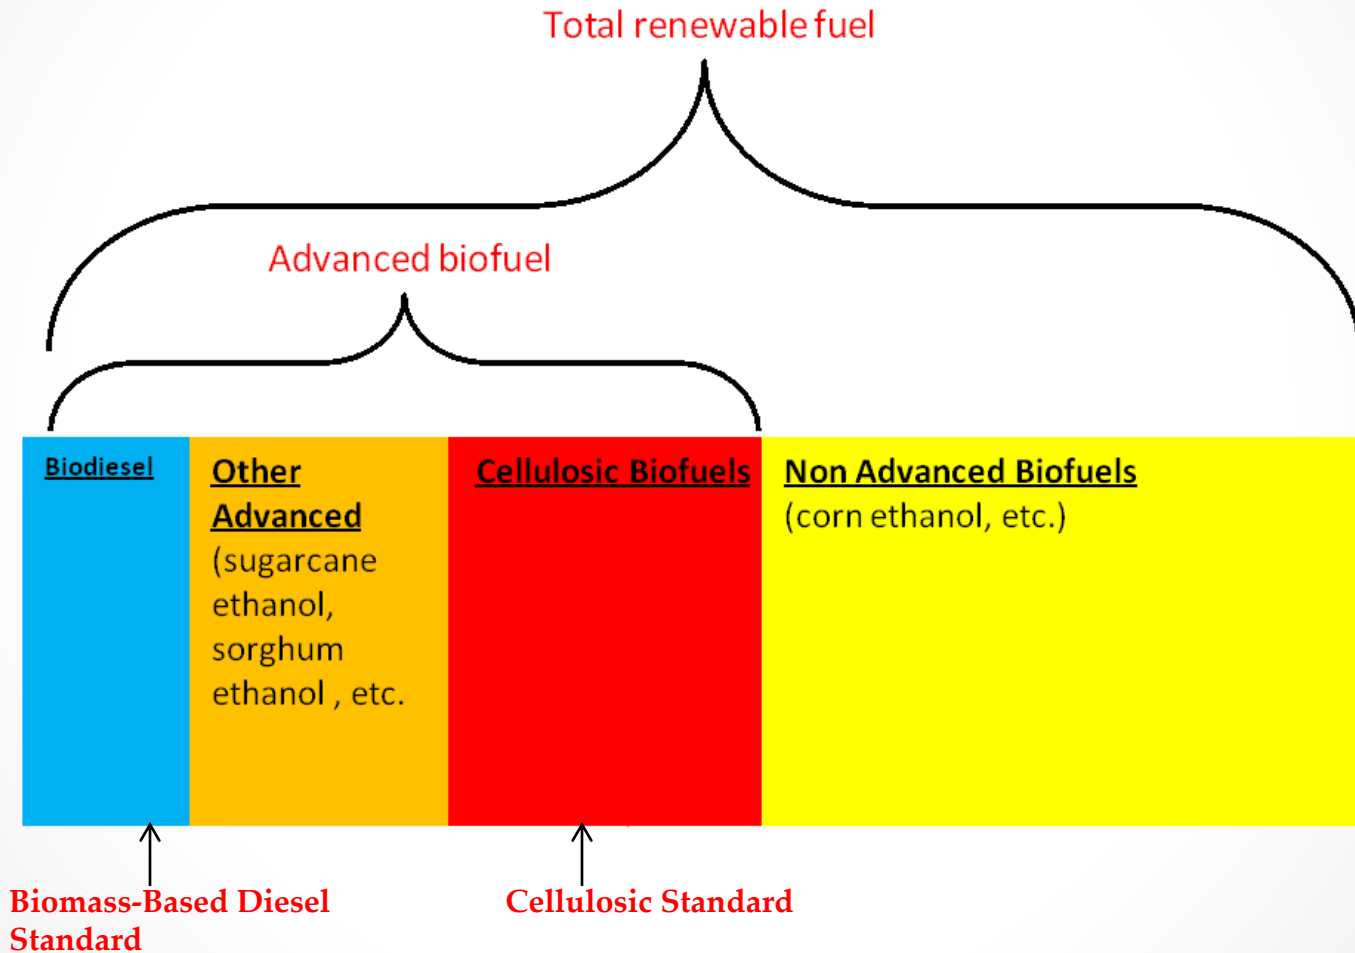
Total renewable fuel

Advanced biofuel

Biodiesel

Other Advanced (sugarcane ethanol, sorghum ethanol , etc.

Cellulosic Biofuels

Non Advanced Biofuels (corn ethanol, etc.)

Biomass-Based Diesel Standard

Cellulosic Standard